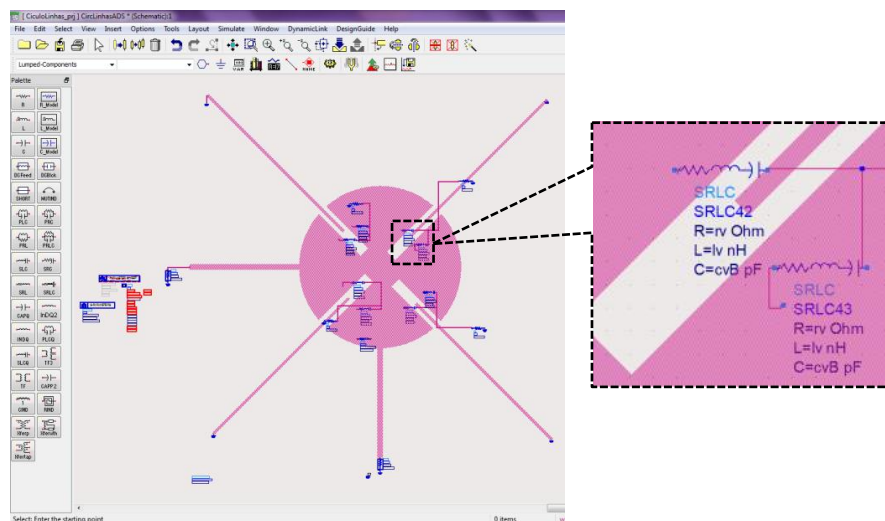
[ CirculoLinhas_prj ] CircLinhasADS * (Schematic):1

File Edit Select View Insert Options Tools Layout Simulate Window DynamicLink DesignGuide Help

Lumped-Components

Palette

R R_Model
L L_Model
C C_Model
DC_Feed DC_Block
SHORT MUTIND
PLC PRC
PRL PRLC
SLC SRC
SRL SRLC
CAPQ INDQ2
INDQ PLCQ
SLCQ TF3
TF CAPP2
GND RIND
Wrap Wrsolb
WireRap

SRLC
SRLC42
R=rv Ohm
L=lv nH
C=cvB pF

SRLC
SRLC43
R=rv Ohm
L=lv nH
C=cvB pF

Select: Enter the starting point

0 items